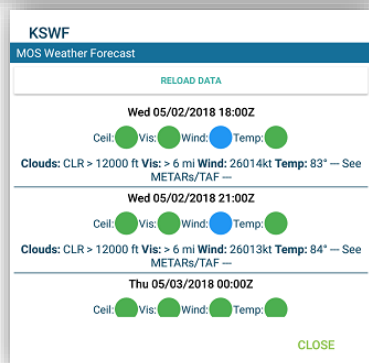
KSWF

MOS Weather Forecast

RELOAD DATA

Wed 05/02/2018 18:00Z

Ceil: Vis: Wind: Temp:

Clouds: CLR > 12000 ft Vis: > 6 mi Wind: 26014kt Temp: 83° --- See METARs/TAF ---

Wed 05/02/2018 21:00Z

Ceil: Vis: Wind: Temp:

Clouds: CLR > 12000 ft Vis: > 6 mi Wind: 26013kt Temp: 84° --- See METARs/TAF ---

Thu 05/03/2018 00:00Z

Ceil: Vis: Wind: Temp:

CLOSE